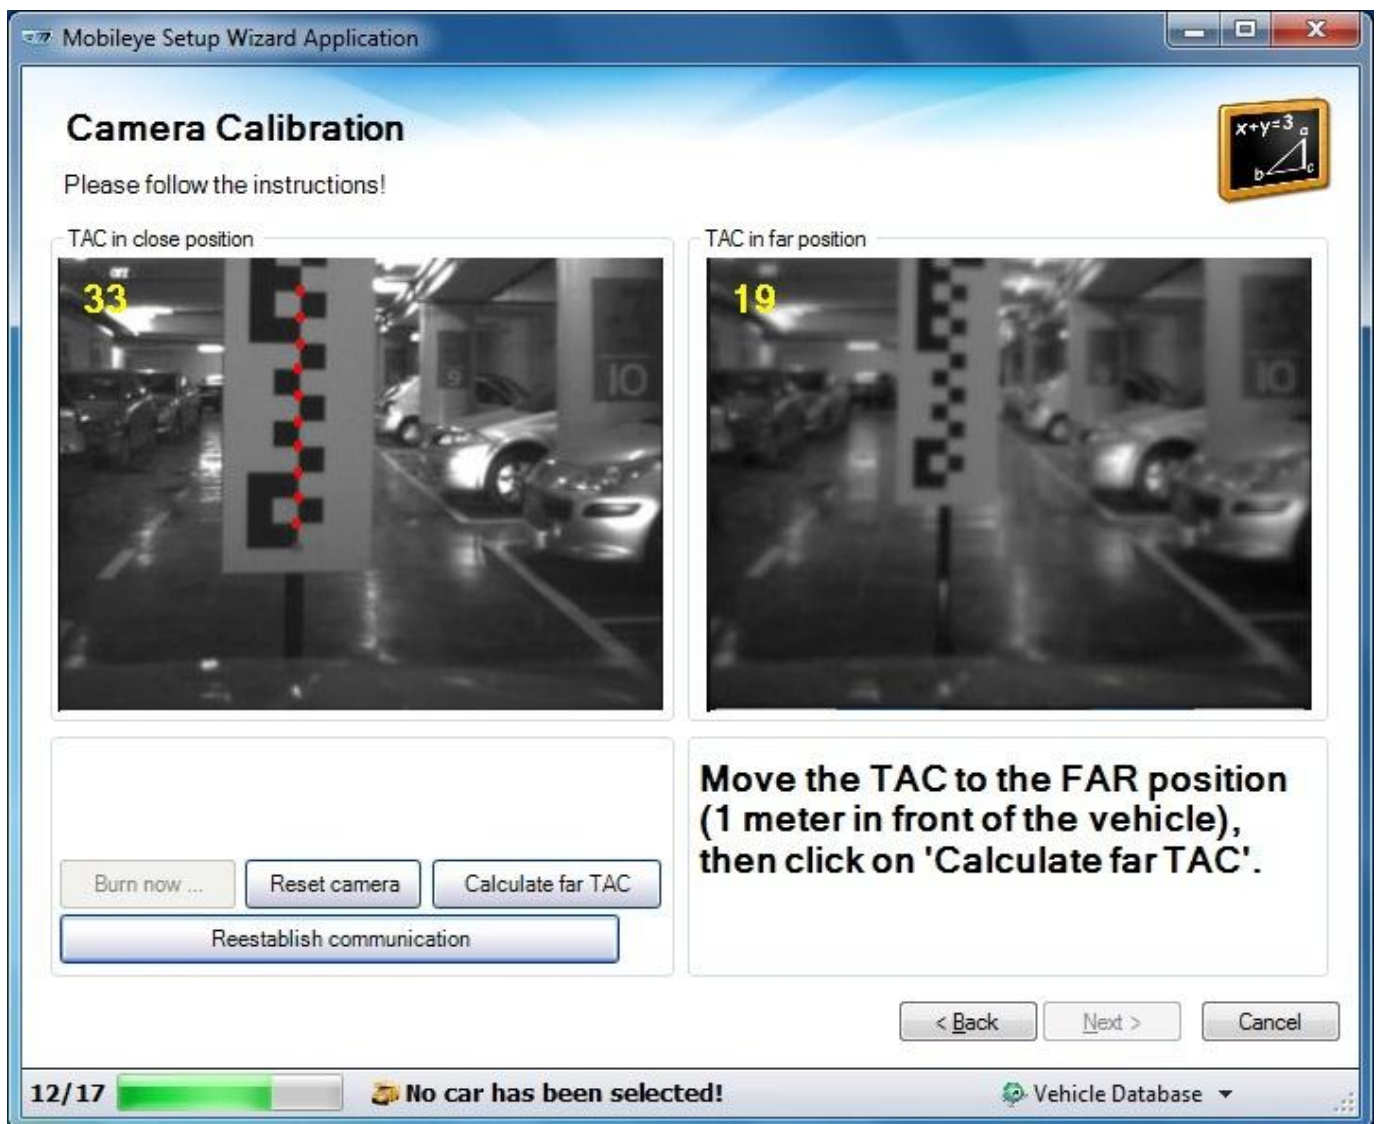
Mobileye Setup Wizard Application

Camera Calibration

Please follow the instructions!

$x+y=3$ a b c

TAC in close position

33

10

TAC in far position

19

10

Burn now ...

Reset camera

Calculate far TAC

Reestablish communication

Move the TAC to the FAR position (1 meter in front of the vehicle), then click on 'Calculate far TAC'.

< Back

Next >

Cancel

12/17

No car has been selected!

Vehicle Database